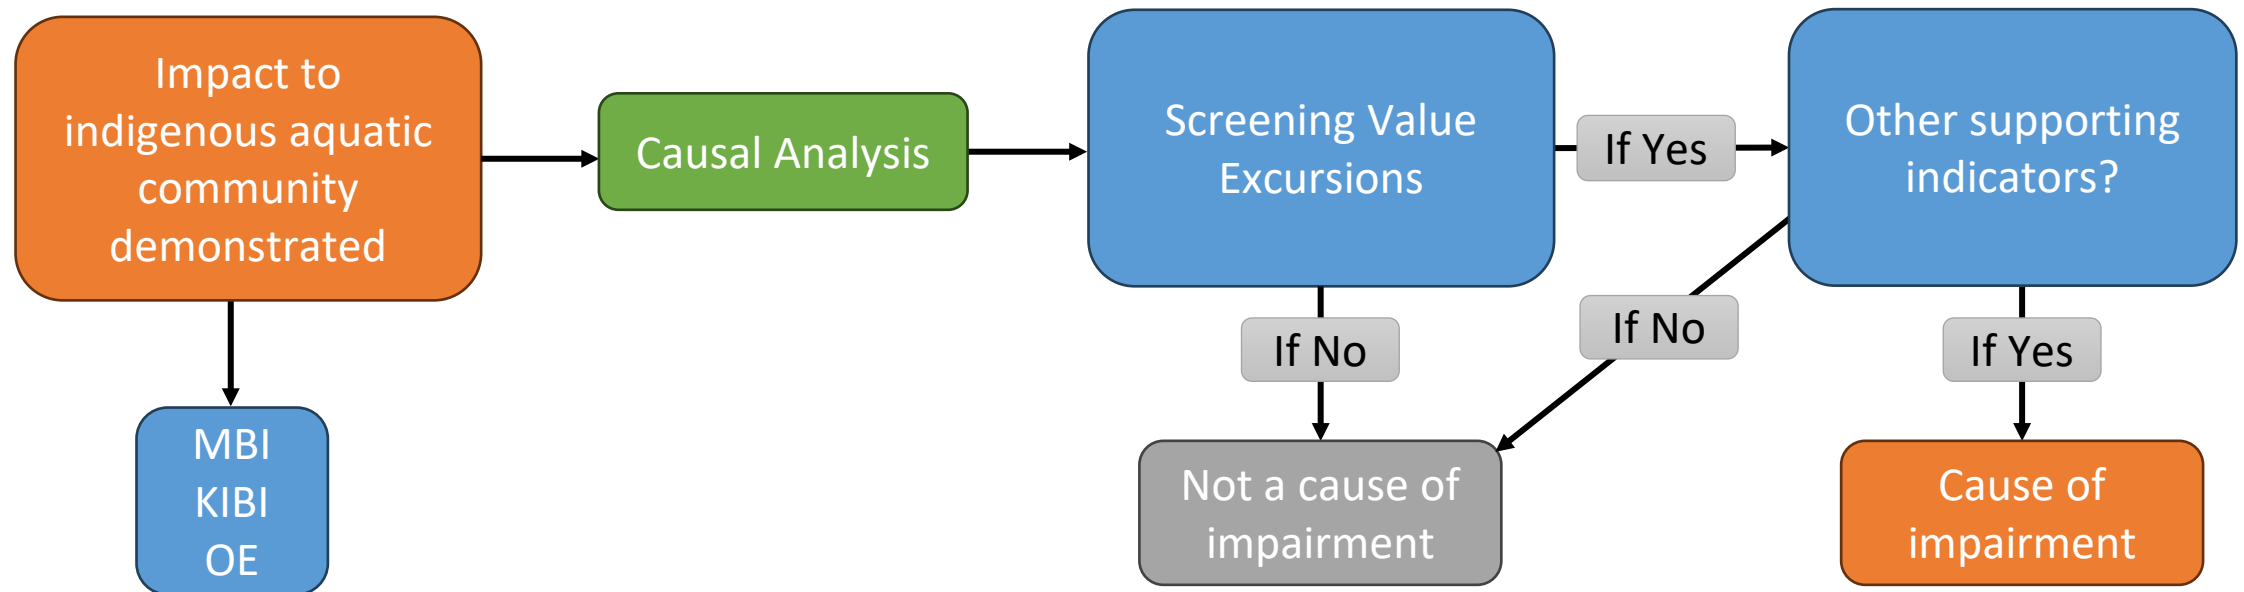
Impact to indigenous aquatic community demonstrated

MBI
KIBI
OE

Causal Analysis

Screening Value Excursions

If Yes

Other supporting indicators?

If No

If No

If Yes

Not a cause of impairment

Cause of impairment